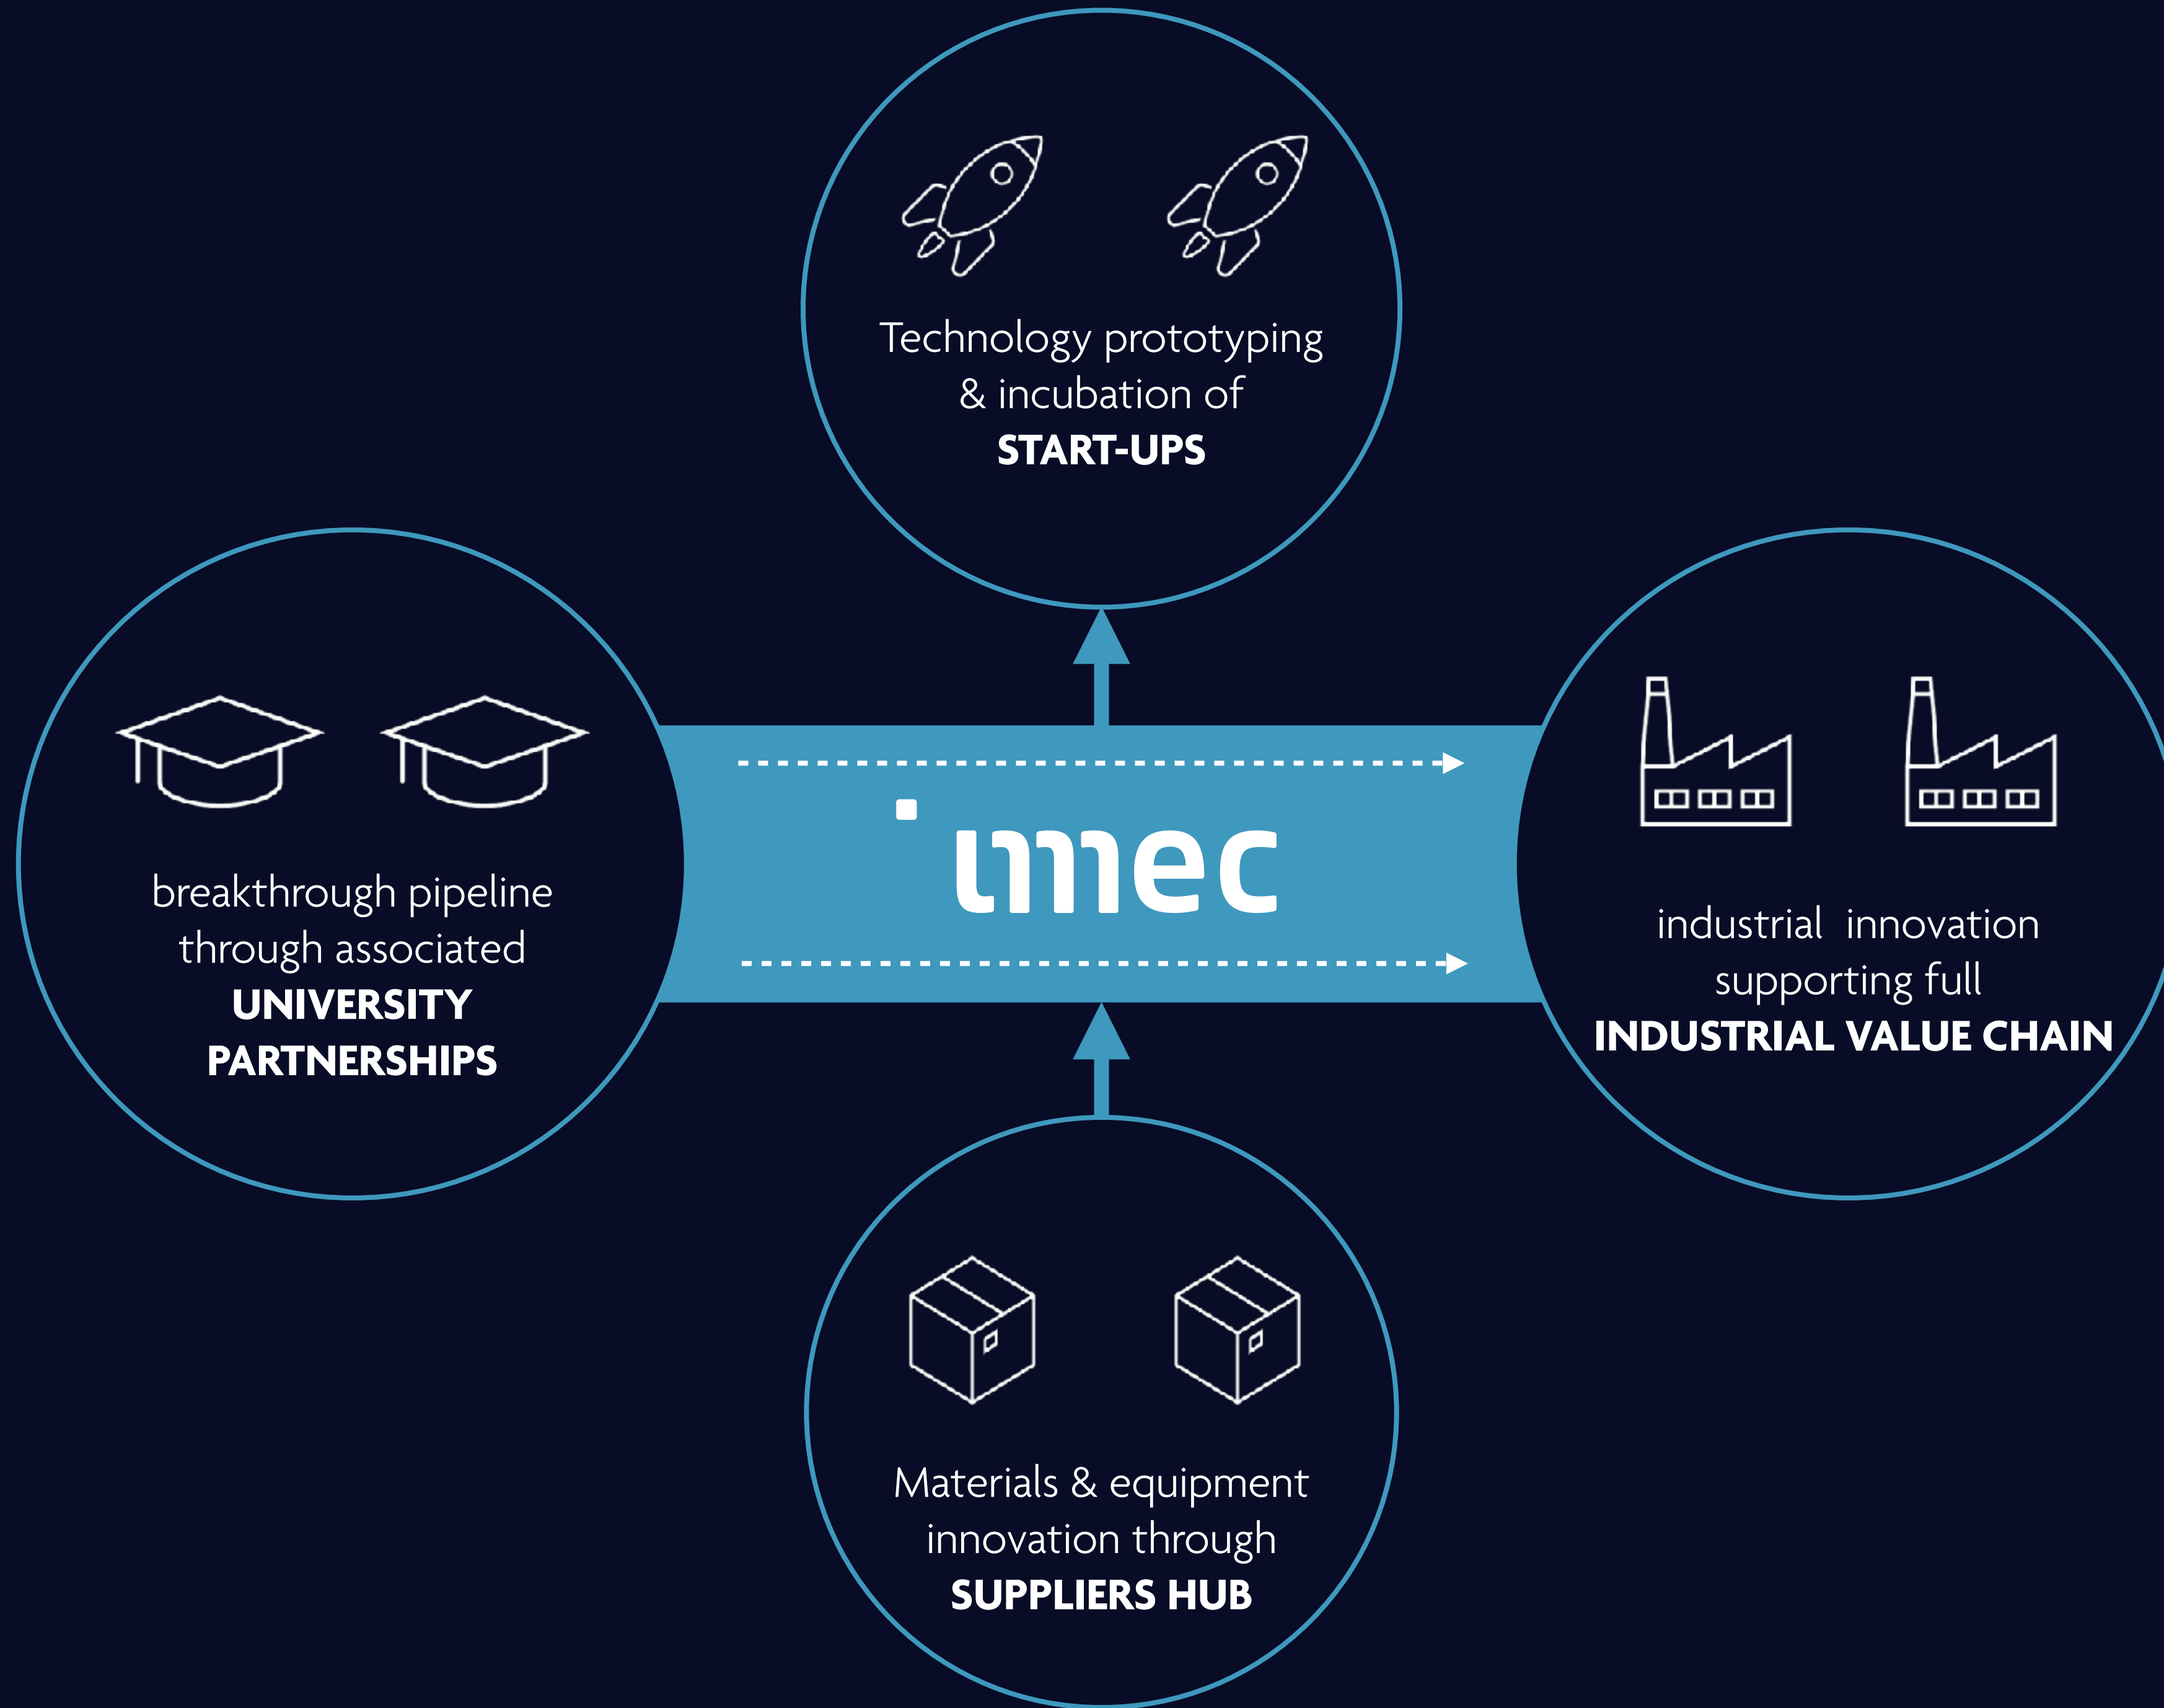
Technology prototyping & incubation of
START-UPS

breakthrough pipeline through associated
UNIVERSITY PARTNERSHIPS

imec

industrial innovation supporting full
INDUSTRIAL VALUE CHAIN

Materials & equipment innovation through
SUPPLIERS HUB